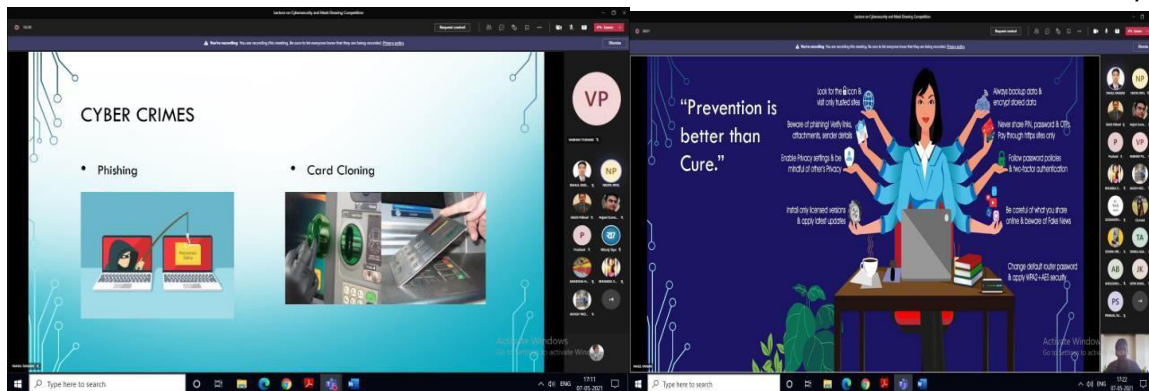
Lecture on Cybersecurity and Mask Drawing Competition

Request control

Leave

You're recording this meeting. Be sure to let everyone know that they are being recorded. Privacy policy

Dismiss

CYBER CRIMES

• Phishing

• Card Cloning

VP

NP

P

AB

Activate Windows
Go to Settings to activate Windows.

Type here to search

ENG 17:11 07-05-2021

Lecture on Cybersecurity and Mask Drawing Competition

Request control

Leave

You're recording this meeting. Be sure to let everyone know that they are being recorded. Privacy policy

Dismiss

"Prevention is better than Cure."

Look for the 🔒 icon & visit only trusted sites

Beware of phishing! Verify links, attachments, sender details

Enable Privacy settings & be mindful of other's Privacy

Install only licensed versions & apply latest updates

Always backup data & encrypt stored data

Never share PIN, password & OTPs. Pay through https sites only

Follow password policies & two-factor authentication

Be careful of what you share online & beware of Fake News

Change default router password & apply WPA2 + AES security

NP

P

VP

TA

AB

JK

PS

Activate Windows
Go to Settings to activate Windows.

Type here to search

ENG 17:22 07-05-2021